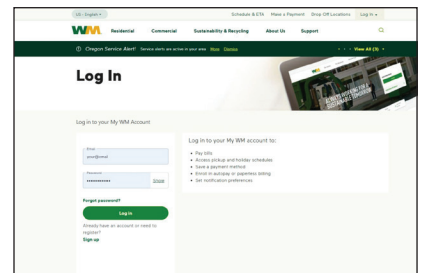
US - English ▾

Schedule & ETA Make a Payment Drop Off Locations Log In ▾

WM Residential Commercial Sustainability & Recycling About Us Support

Oregon Service Alert! Service alerts are active in your area More Dismiss

View All (3)

Log In

Log in to your My WM Account

Email
your@email

Password
•••••••••••• Show

Forgot password?

Log In

Already have an account or need to register?
Sign up

Log in to your My WM account to:

• Pay bills
• Access pickup and holiday schedules
• Save a payment method
• Enroll in autopay or paperless billing
• Set notification preferences